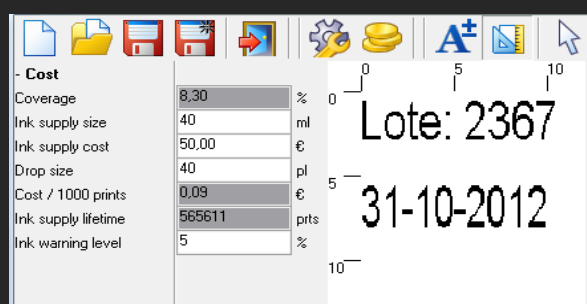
- Cost

| | | |
|---|---|---|
| Coverage | 8,30 | % |
| Ink supply size | 40 | ml |
| Ink supply cost | 50,00 | € |
| Drop size | 40 | pl |
| Cost / 1000 prints | 0,09 | € |
| Ink supply lifetime | 565611 | prts |
| Ink warning level | 5 | % |

0 5 10
0
5
10

Lote: 2367

31-10-2012